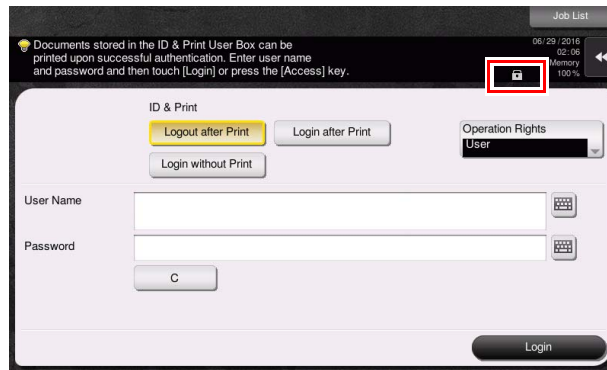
Job List

Documents stored in the ID & Print User Box can be printed upon successful authentication. Enter user name and password and then touch [Login] or press the [Access] key.

06/29/2016
02:06
Memory
100%

ID & Print

Logout after Print

Login after Print

Login without Print

Operation Rights
User

User Name

Password

C

Login